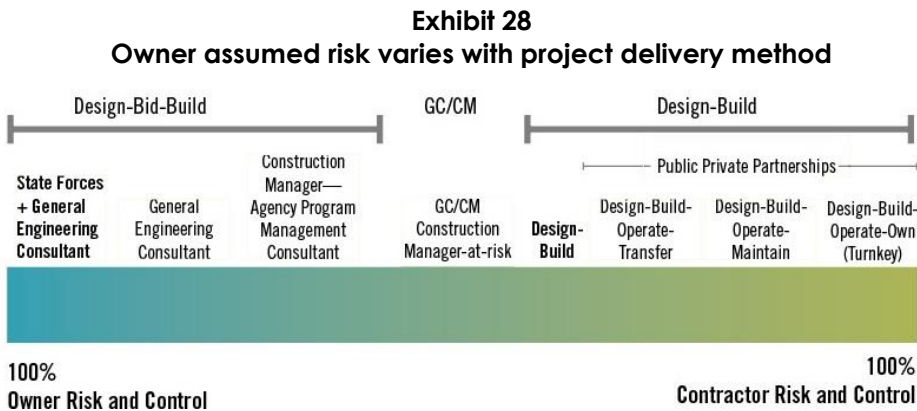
Exhibit 28
Owner assumed risk varies with project delivery method

Design-Bid-Build

GC/CM

Design-Build

Public Private Partnerships

State Forces + General Engineering Consultant

General Engineering Consultant

Construction Manager— Agency Program Management Consultant

GC/CM Construction Manager-at-risk

Design-Build

Design-Build-Operate-Transfer

Design-Build-Operate-Maintain

Design-Build-Operate-Own (Turnkey)

100%
Owner Risk and Control

100%
Contractor Risk and Control